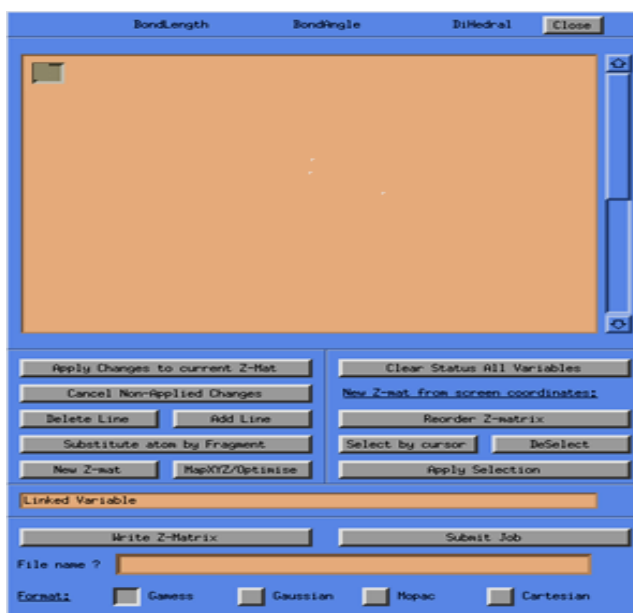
BondLength BondAngle DiHedral Close

Apply Changes to current Z-Mat
Cancel Non-Applied Changes
Delete Line
Add Line
Substitute atom by Fragment
New Z-mat
MapXYZ/Optimise

Clear Status All Variables
New Z-mat from screen coordinates:
Reorder Z-matrix
Select by cursor
DeSelect
Apply Selection

Linked Variable

Write Z-Matrix
Submit Job

File name ?

Format: Gamess Gaussian Mopac Cartesian